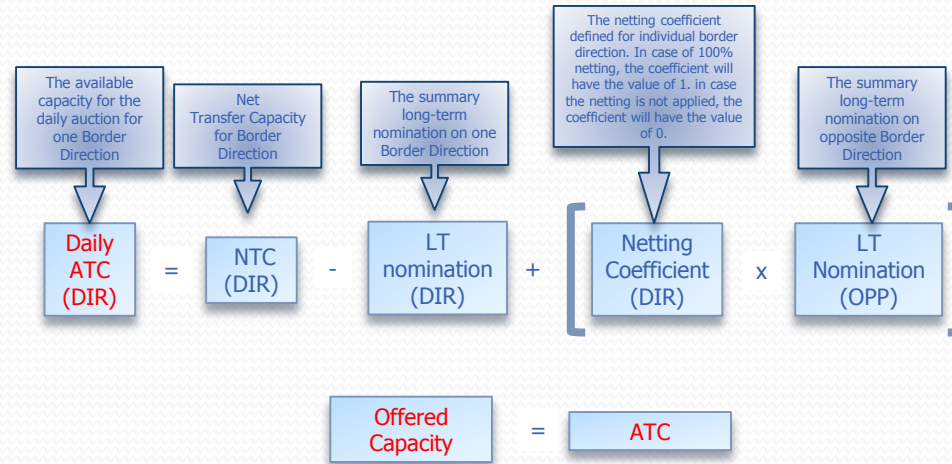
The available capacity for the daily auction for one Border Direction

Net Transfer Capacity for Border Direction

The summary long-term nomination on one Border Direction

The netting coefficient defined for individual border direction. In case of 100% netting, the coefficient will have the value of 1. in case the netting is not applied, the coefficient will have the value of 0.

The summary long-term nomination on opposite Border Direction

Daily ATC (DIR) = NTC (DIR) - LT nomination (DIR) + [ Netting Coefficient (DIR) x LT Nomination (OPP) ]

Offered Capacity = ATC